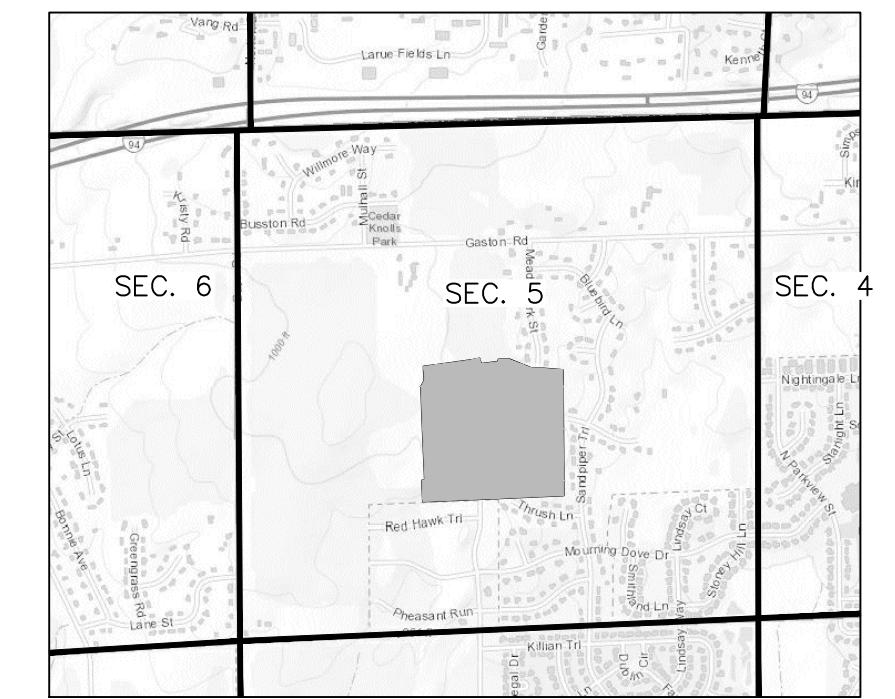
Vang Rd
Larue Fields Ln
Garde
Kenne
94
94
Willmore Way
Kristy Rd
Mulhall St
Busston Rd
Cedar Knolls Park
Gaston Rd
Meadowlark St
Bluebird Ln
SEC. 6
SEC. 5
SEC. 4
1000 ft
Nightingale Ln
Lotus Ln
Sandpiper Trl
Starlight Ln
N Parkview St
Bonnie Ave
Red Hawk Trl
Thrush Ln
Lindsay Ct
Greengrass Rd
Mourning Dove Dr
Smithfield Ln
Storey Hill Ln
Lane St
Pheasant Run
Lindsay Way
Killian Trl
Regal Dr
Dublin Cir